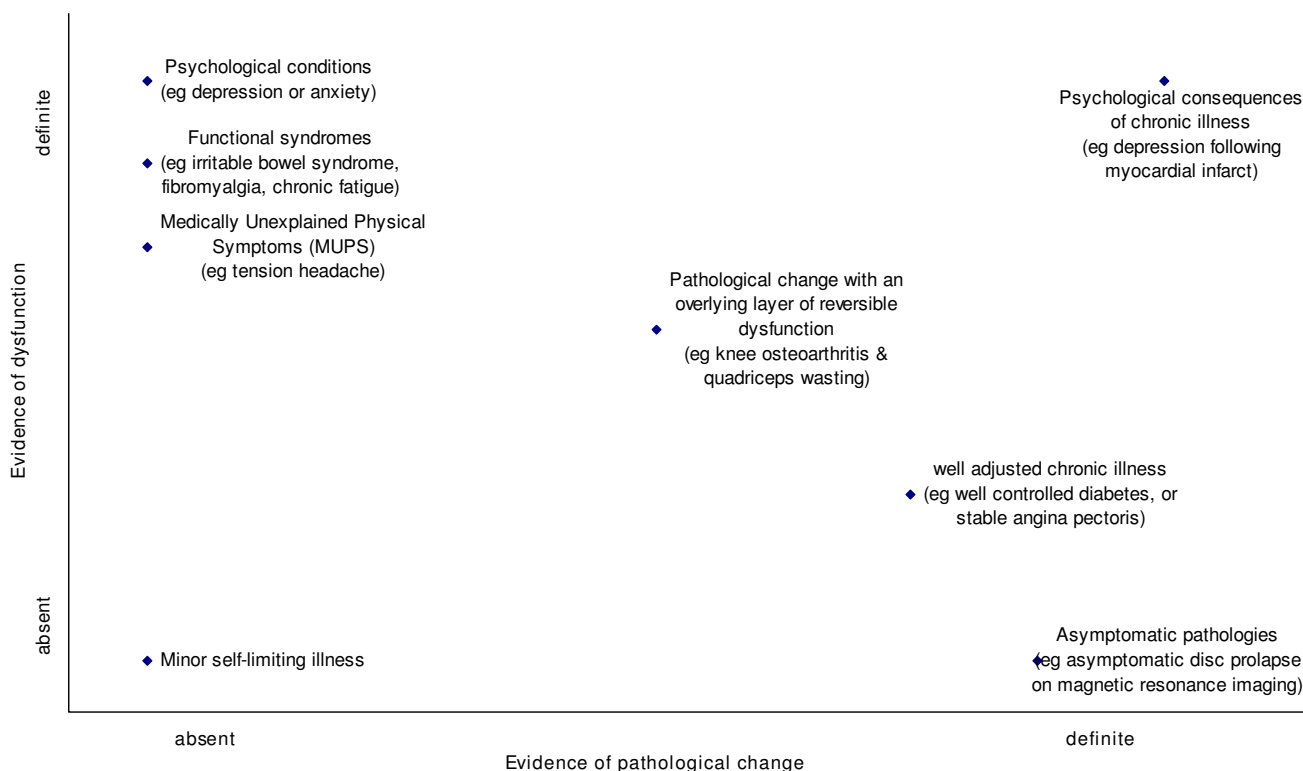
definite

Evidence of dysfunction

absent

Psychological conditions
(eg depression or anxiety)

Functional syndromes
(eg irritable bowel syndrome, fibromyalgia, chronic fatigue)

Medically Unexplained Physical Symptoms (MUPS)
(eg tension headache)

Psychological consequences of chronic illness
(eg depression following myocardial infarct)

Pathological change with an overlying layer of reversible dysfunction
(eg knee osteoarthritis & quadriceps wasting)

well adjusted chronic illness
(eg well controlled diabetes, or stable angina pectoris)

Minor self-limiting illness

Asymptomatic pathologies
(eg asymptomatic disc prolapse on magnetic resonance imaging)

absent

definite

Evidence of pathological change